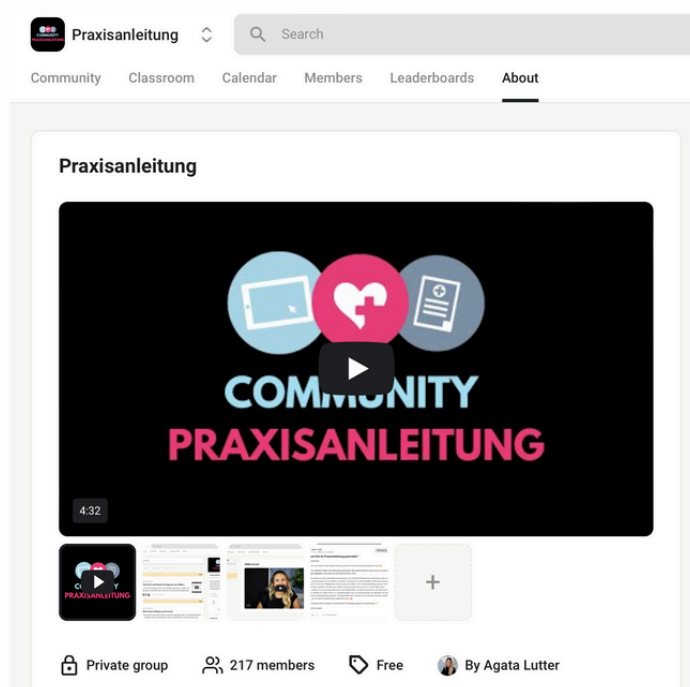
Praxisanleitung

Search

Community Classroom Calendar Members Leaderboards About

Praxisanleitung

COMMUNITY
PRAXISANLEITUNG

4:32

COMMUNITY
PRAXISANLEITUNG

+

Private group 217 members Free By Agata Lutter